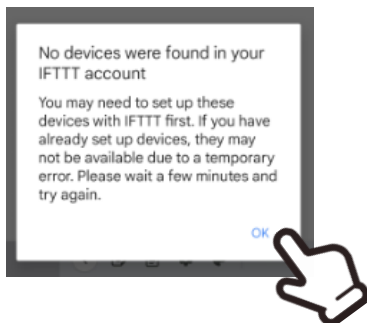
No devices were found in your IFTTT account

You may need to set up these devices with IFTTT first. If you have already set up devices, they may not be available due to a temporary error. Please wait a few minutes and try again.

OK